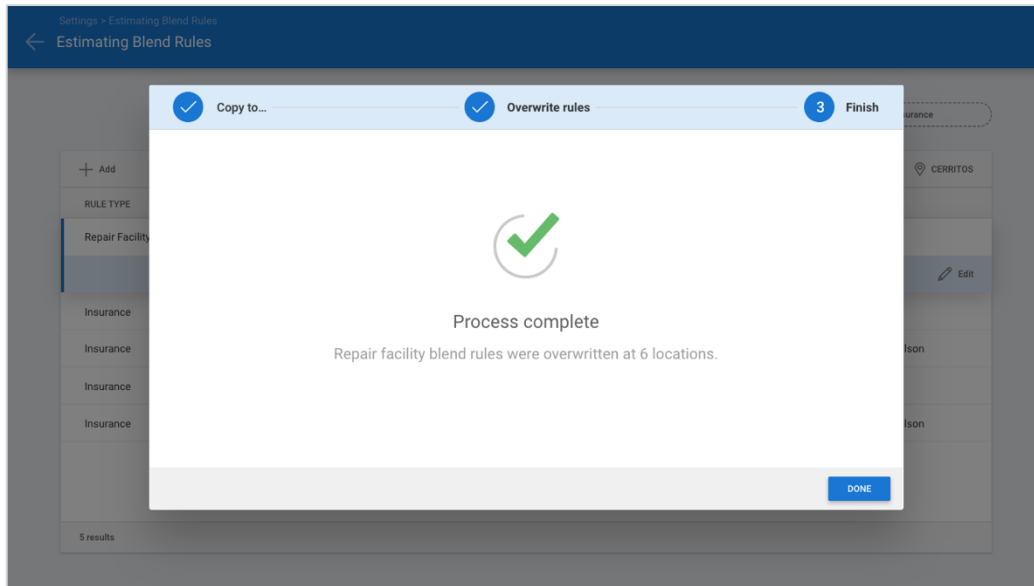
Settings > Estimating Blend Rules
Estimating Blend Rules

Copy to...
Overwrite rules
3 Finish

urance

+ Add
CERRITOS
RULE TYPE
Repair Facility
Edit
Insurance
Insurance
lson
Insurance
Insurance
lson

Process complete
Repair facility blend rules were overwritten at 6 locations.

DONE

5 results